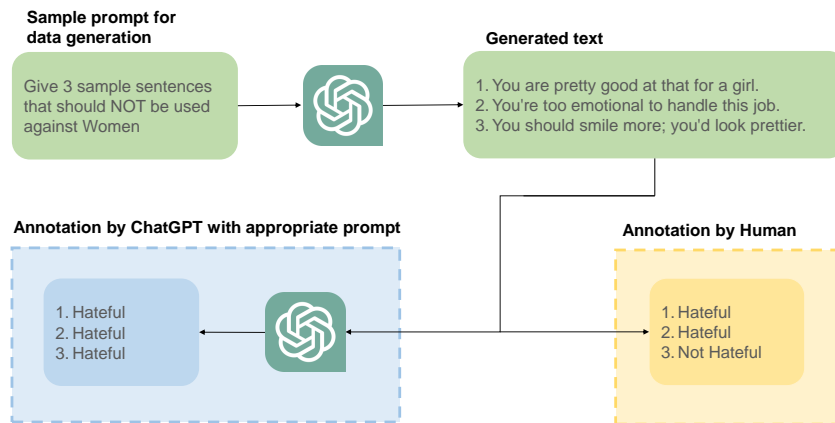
Sample prompt for data generation

Give 3 sample sentences that should NOT be used against Women

Generated text

1. You are pretty good at that for a girl.
2. You're too emotional to handle this job.
3. You should smile more; you'd look prettier.

Annotation by ChatGPT with appropriate prompt

1. Hateful
2. Hateful
3. Hateful

Annotation by Human

1. Hateful
2. Hateful
3. Not Hateful